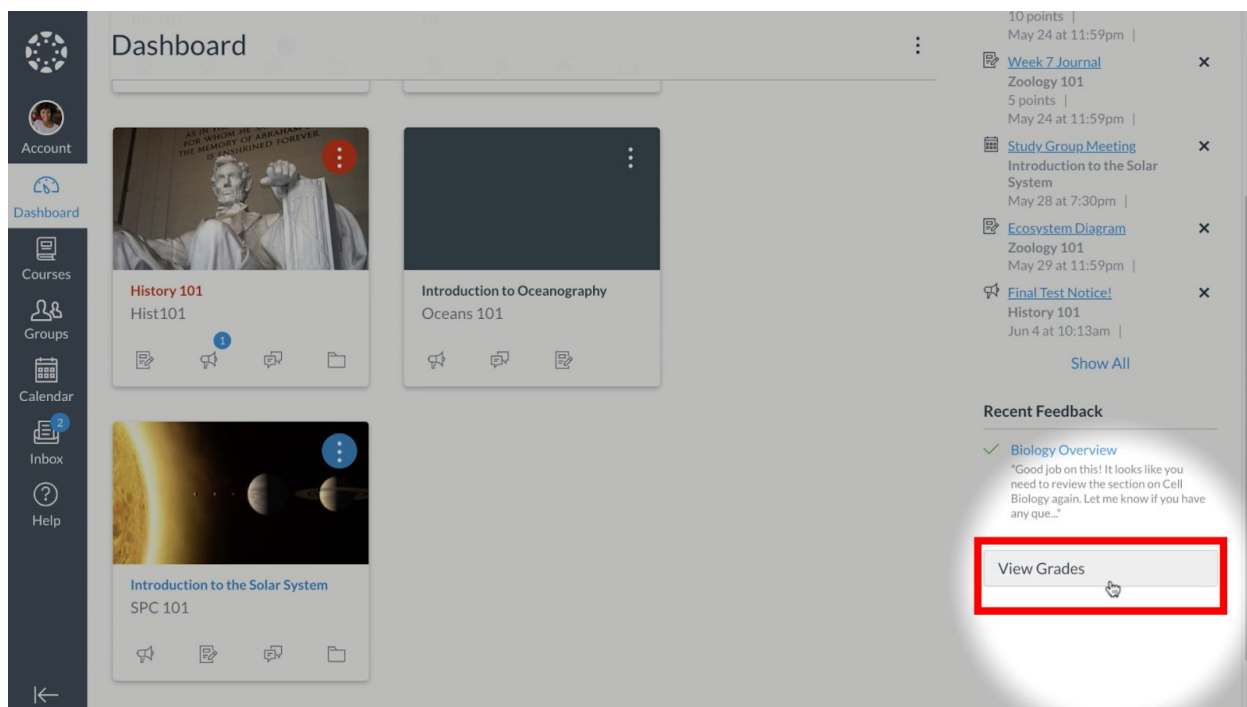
Account

Dashboard

Courses

Groups

Calendar

2
Inbox

Help

Dashboard

AS IN THIS TEMPLE
FOR WHOM HE SAVED
THE MEMORY OF ABRAHAM LINCOLN
IS ENSHRINED FOREVER

History 101
Hist101

1

Introduction to Oceanography
Oceans 101

Introduction to the Solar System
SPC 101

10 points |
May 24 at 11:59pm |

Week 7 Journal
Zoology 101
5 points |
May 24 at 11:59pm |

Study Group Meeting
Introduction to the Solar System
May 28 at 7:30pm |

Ecosystem Diagram
Zoology 101
May 29 at 11:59pm |

Final Test Notice!
History 101
Jun 4 at 10:13am |

Show All

Recent Feedback

Biology Overview
"Good job on this! It looks like you need to review the section on Cell Biology again. Let me know if you have any que..."

View Grades